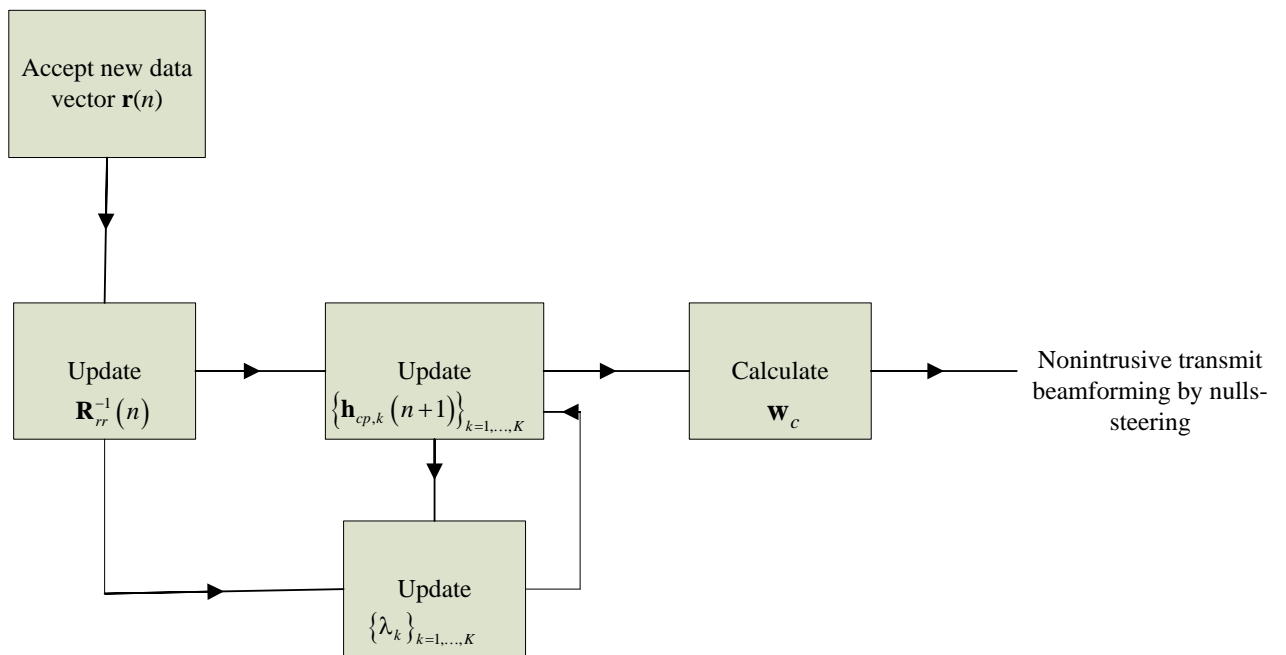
Accept new data vector $\mathbf{r}(n)$

Update $\mathbf{R}_{rr}^{-1}(n)$

Update $\left\{\mathbf{h}_{cp,k}(n+1)\right\}_{k=1,\ldots,K}$

Calculate $\mathbf{w}_c$

Nonintrusive transmit beamforming by nulls-steering

Update $\left\{\lambda_k\right\}_{k=1,\ldots,K}$